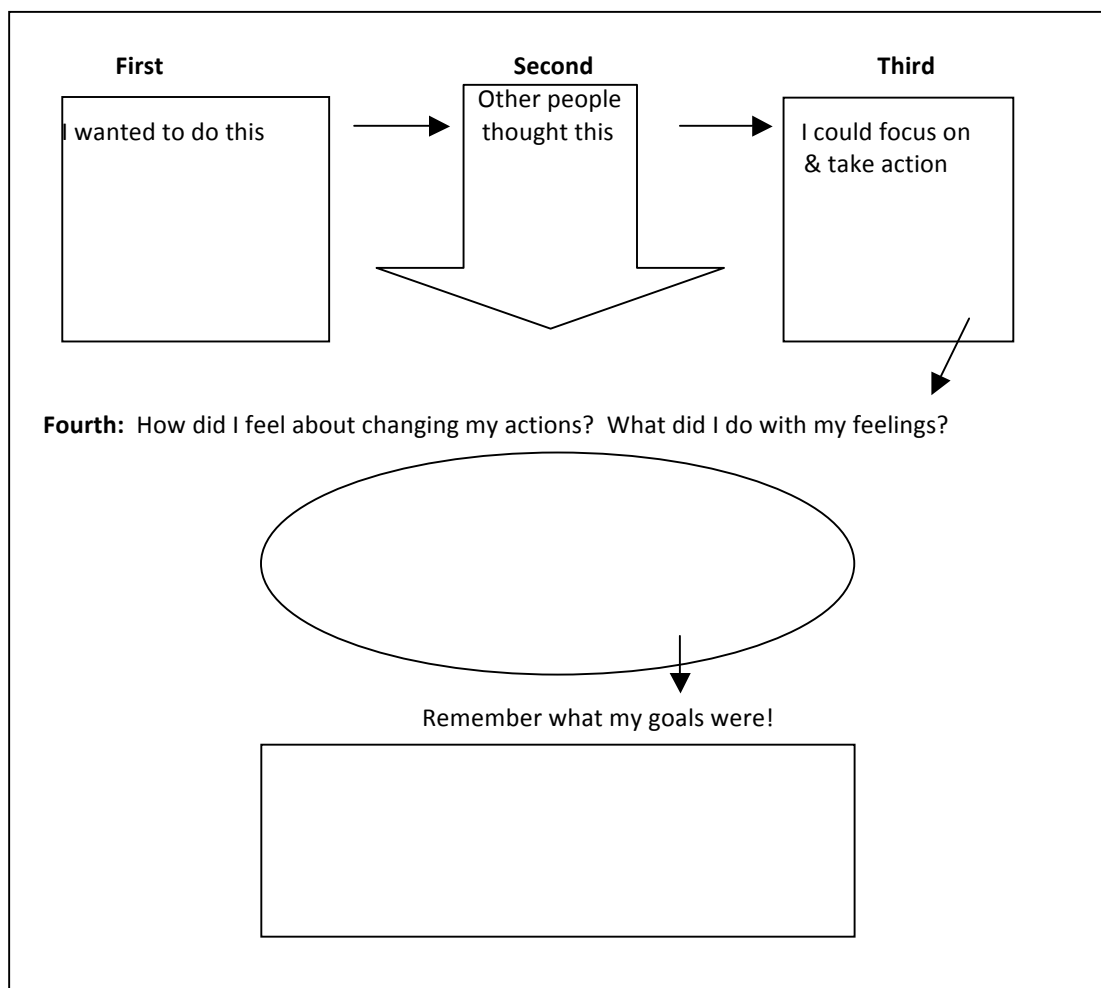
First

I wanted to do this

Second

Other people thought this

Third

I could focus on & take action

**Fourth:** How did I feel about changing my actions? What did I do with my feelings?

Remember what my goals were!